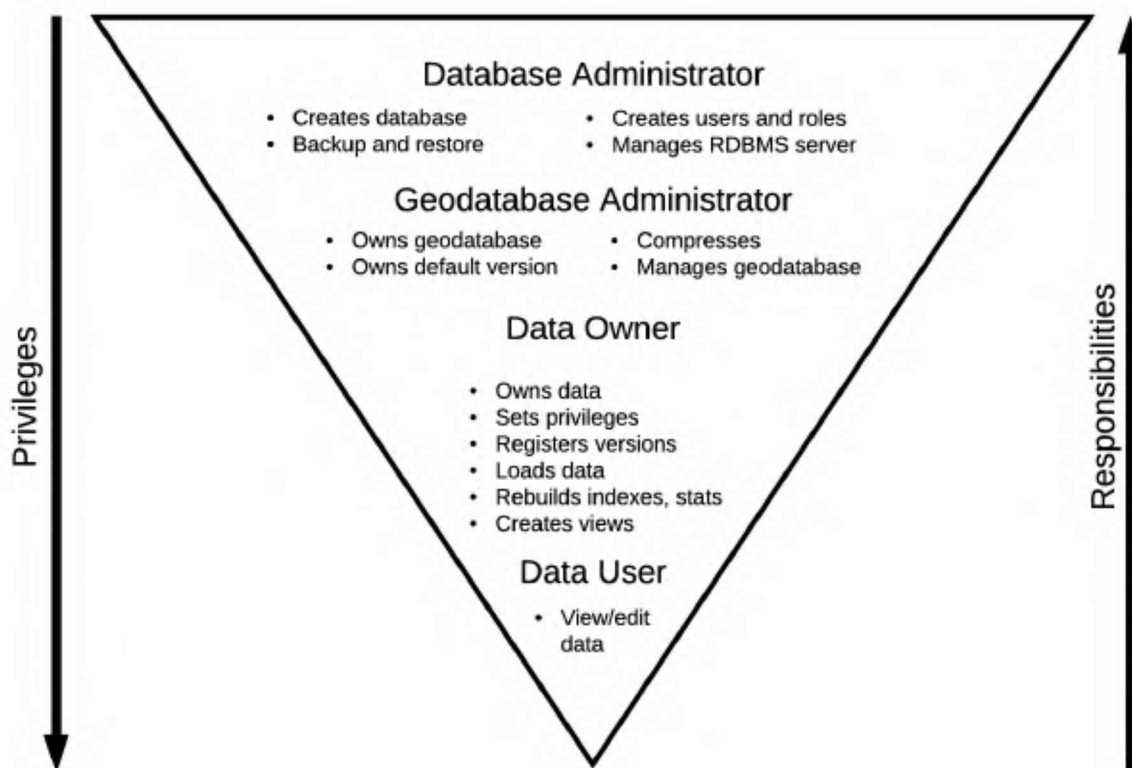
Privileges

Database Administrator

- Creates database
- Backup and restore

- Creates users and roles
- Manages RDBMS server

Geodatabase Administrator

- Owns geodatabase
- Owns default version

- Compresses
- Manages geodatabase

Data Owner

- Owns data
- Sets privileges
- Registers versions
- Loads data
- Rebuilds indexes, stats
- Creates views

Data User

- View/edit data

Responsibilities